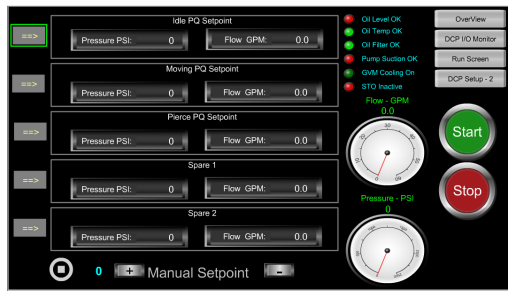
==>

Idle PQ Setpoint

Pressure PSI: 0

Flow GPM: 0.0

==>

Moving PQ Setpoint

Pressure PSI: 0

Flow GPM: 0.0

==>

Pierce PQ Setpoint

Pressure PSI: 0

Flow GPM: 0.0

==>

Spare 1

Pressure PSI: 0

Flow GPM: 0.0

==>

Spare 2

Pressure PSI: 0

Flow GPM: 0.0

0 + Manual Setpoint -

Oil Level OK

Oil Temp OK

Oil Filter OK

Pump Suction OK

GVM Cooling On

STO Inactive

Flow - GPM

0.0

Pressure - PSI

0

OverView

DCP I/O Monitor

Run Screen

DCP Setup - 2

Start

Stop